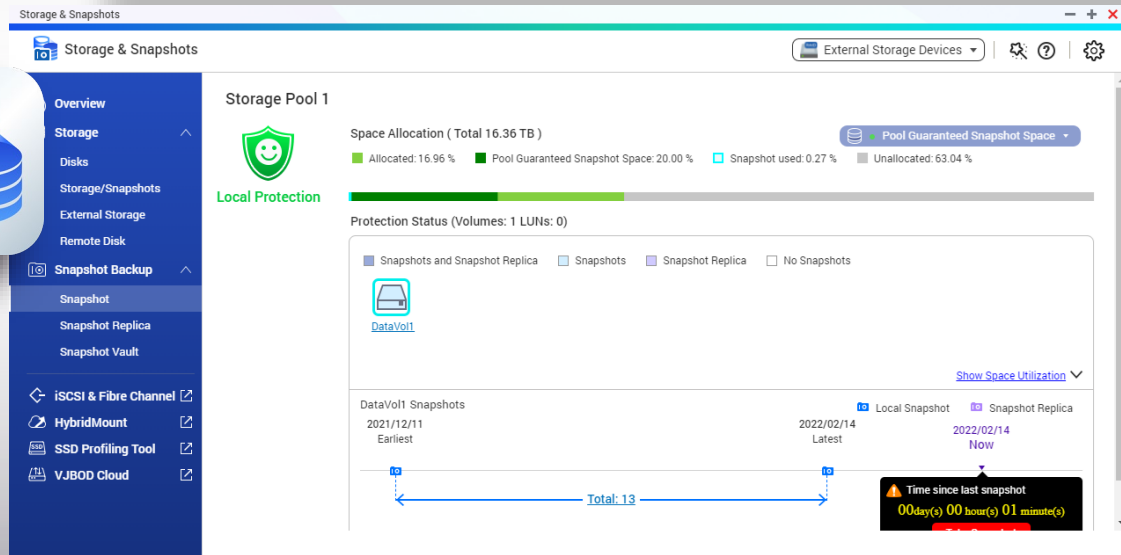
Storage & Snapshots

Storage & Snapshots

External Storage Devices

Overview
Storage
Disks
Storage/Snapshots
External Storage
Remote Disk
Snapshot Backup
Snapshot
Snapshot Replica
Snapshot Vault
iSCSI & Fibre Channel
HybridMount
SSD Profiling Tool
VJBOD Cloud

Storage Pool 1

Local Protection

Space Allocation ( Total 16.36 TB )

Pool Guaranteed Snapshot Space

Allocated: 16.96 %   Pool Guaranteed Snapshot Space: 20.00 %   Snapshot used: 0.27 %   Unallocated: 63.04 %

Protection Status (Volumes: 1 LUNs: 0)

Snapshots and Snapshot Replica   Snapshots   Snapshot Replica   No Snapshots

DataVol1

Show Space Utilization

DataVol1 Snapshots

Local Snapshot   Snapshot Replica

2021/12/11
Earliest

2022/02/14
Latest

2022/02/14
Now

Total: 13

Time since last snapshot
00day(s) 00 hour(s) 01 minute(s)
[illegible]